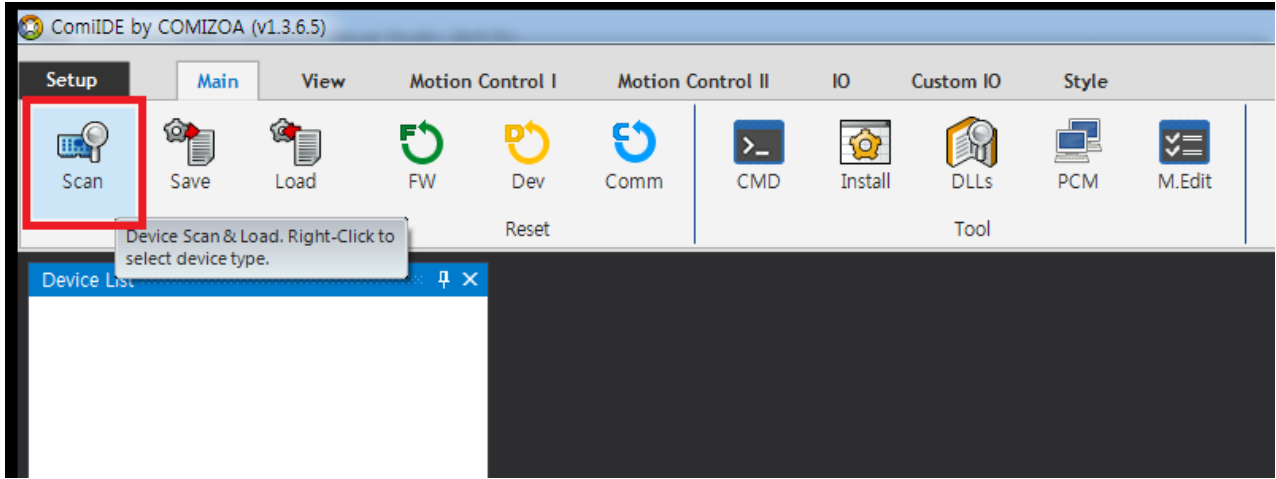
ComiIDE by COMIZOA (v1.3.6.5)

Setup
Main
View
Motion Control I
Motion Control II
IO
Custom IO
Style

Scan
Save
Load
FW
Dev
Comm
CMD
Install
DLLs
PCM
M.Edit

Reset
Tool

Device Scan & Load. Right-Click to select device type.

Device List